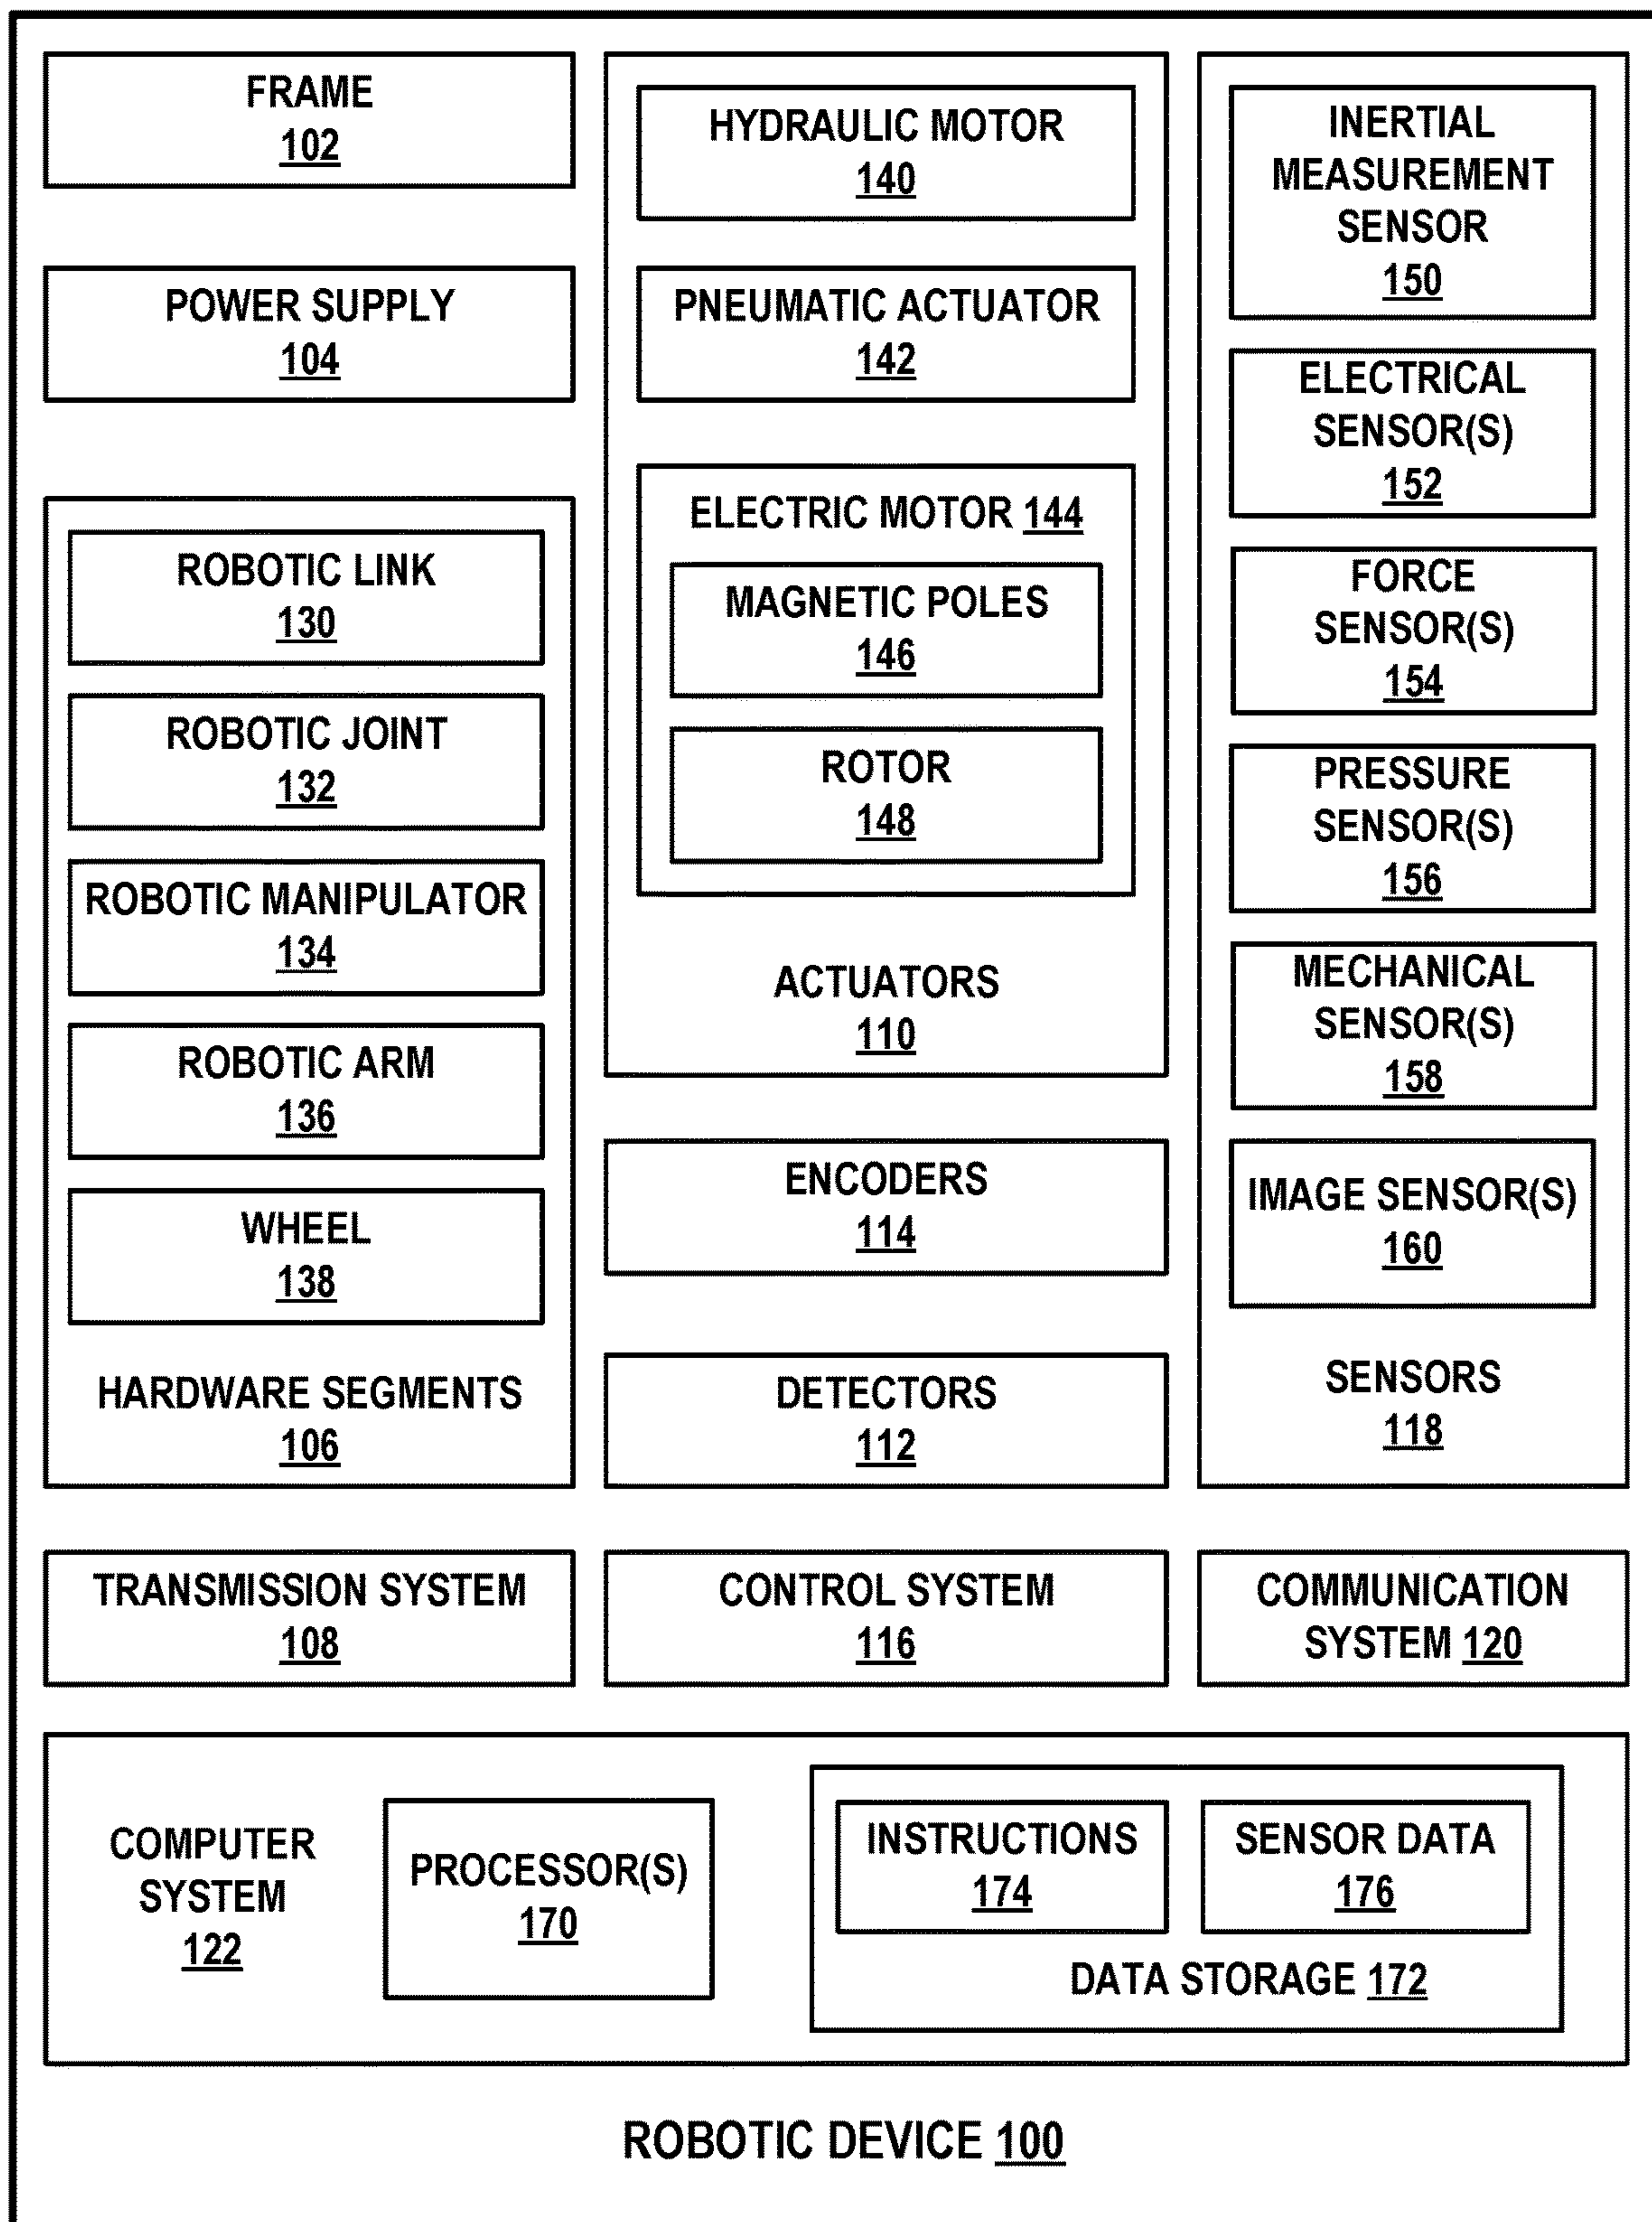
FRAME
102

POWER SUPPLY
104

ROBOTIC LINK
130

ROBOTIC JOINT
132

ROBOTIC MANIPULATOR
134

ROBOTIC ARM
136

WHEEL
138

HARDWARE SEGMENTS
106

HYDRAULIC MOTOR
140

PNEUMATIC ACTUATOR
142

ELECTRIC MOTOR 144

MAGNETIC POLES
146

ROTOR
148

ACTUATORS
110

ENCODERS
114

DETECTORS
112

INERTIAL MEASUREMENT SENSOR
150

ELECTRICAL SENSOR(S)
152

FORCE SENSOR(S)
154

PRESSURE SENSOR(S)
156

MECHANICAL SENSOR(S)
158

IMAGE SENSOR(S)
160

SENSORS
118

TRANSMISSION SYSTEM
108

CONTROL SYSTEM
116

COMMUNICATION SYSTEM 120

COMPUTER SYSTEM
122

PROCESSOR(S)
170

INSTRUCTIONS
174

SENSOR DATA
176

DATA STORAGE 172

ROBOTIC DEVICE 100